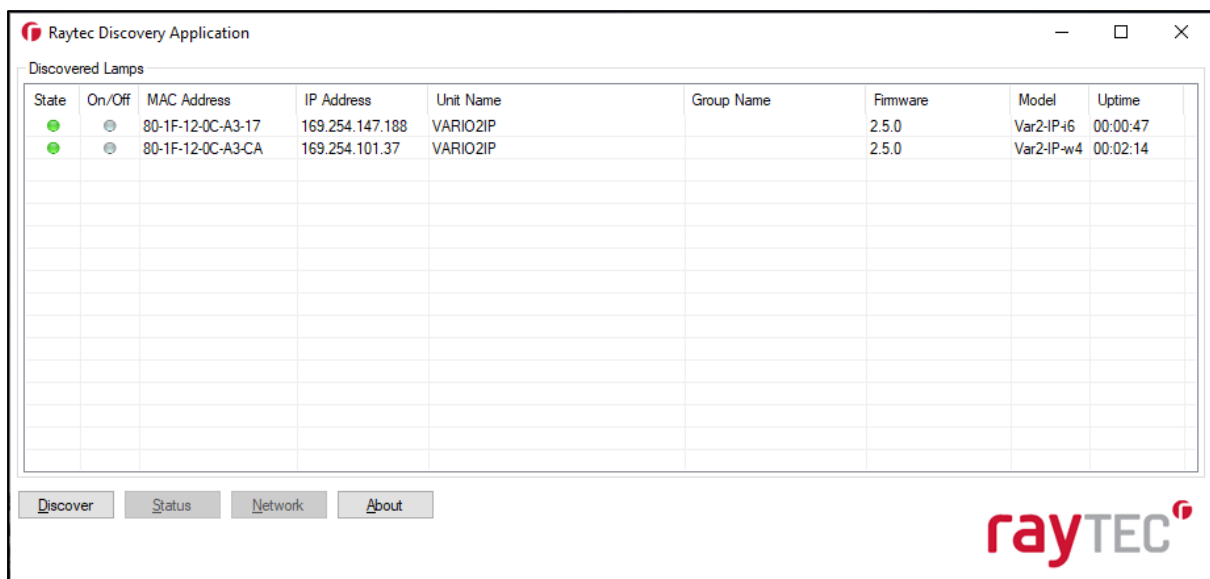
Raytec Discovery Application

Discovered Lamps

| State | On/Off | MAC Address | IP Address | Unit Name | Group Name | Firmware | Model | Uptime |
|---|---|---|---|---|---|---|---|---|
| | | 80-1F-12-0C-A3-17 | 169.254.147.188 | VARIO2IP | | 2.5.0 | Var2-IP-i6 | 00:00:47 |
| | | 80-1F-12-0C-A3-CA | 169.254.101.37 | VARIO2IP | | 2.5.0 | Var2-IP-w4 | 00:02:14 |

Discover Status Network About

rayTEC